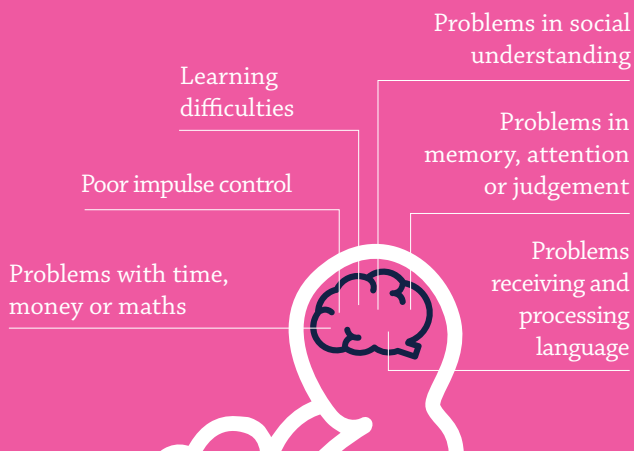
Problems in social understanding

Learning difficulties

Problems in memory, attention or judgement

Poor impulse control

Problems with time, money or maths

Problems receiving and processing language